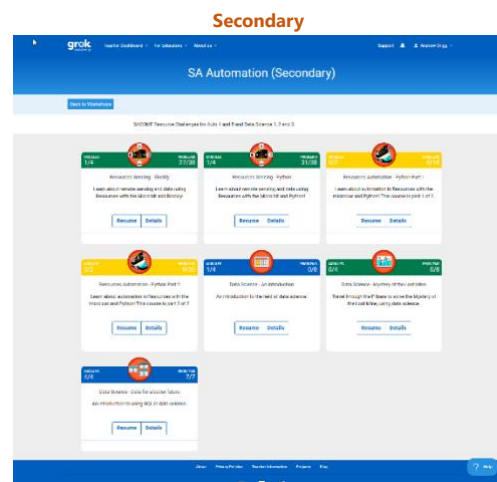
Secondary

grok Teacher Dashboard For Educators About us Support Andrew Grigg

SA Automation (Secondary)

Back to Workshops

SACSIE Resource Challenges for Auto 1 and 3 and Data Science 1, 2 and 3.

1/4 27/38
Resources Sensing - Blockly
Learn about remote sensing and data using Resources with the Micro:bit and Blockly!
Resume Details

1/4 31/38
Resources Sensing - Python
Learn about remote sensing and data using Resources with the Micro:bit and Python!
Resume Details

0/2 0/18
Resources Automation - Python Part 1
Learn about automation in Resources with the micro:bit and Python! This course is part 1 of 2.
Resume Details

2/2 0/20
Resources Automation - Python Part 2
Learn about automation in Resources with the micro:bit and Python! This course is part 2 of 2.
Resume Details

1/4 0/8
Data Science - An Introduction
An introduction to the field of data science.
Resume Details

0/4 0/8
Data Science - Mystery of the Lost Kites
Travel through thief' farm to solve the Mystery of the Lost Kites, using data science.
Resume Details

0/4 7/7
Data Science - Data for a Better future
An introduction to using SQL in data science.
Resume Details

About Privacy Policy Teacher Information Projects Blog
Help